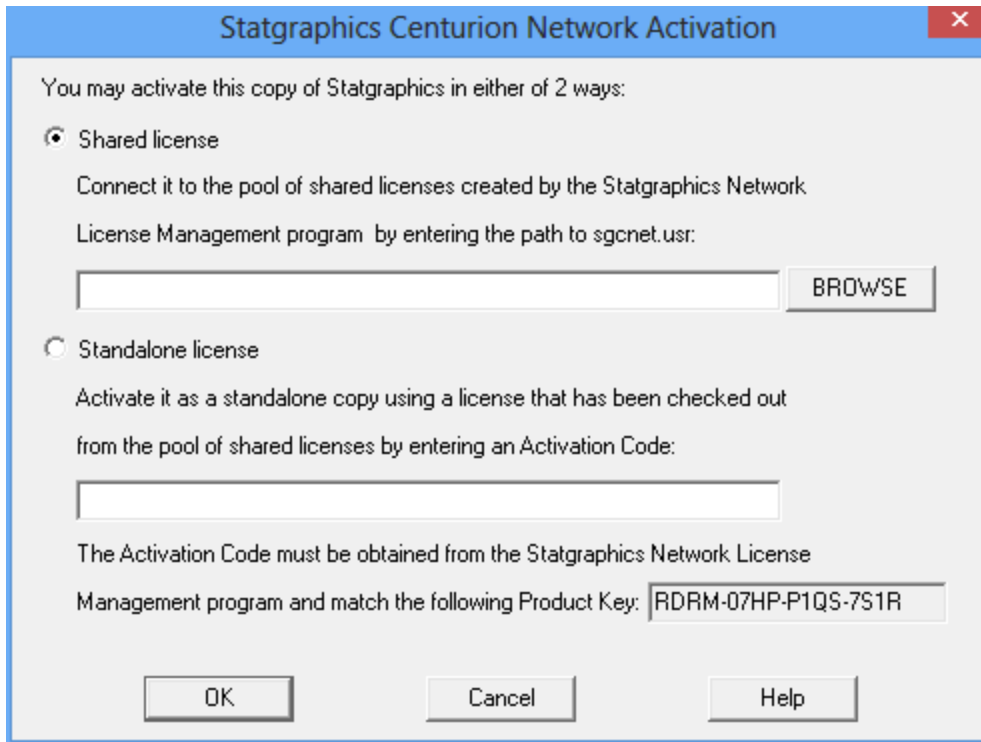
Statgraphics Centurion Network Activation

You may activate this copy of Statgraphics in either of 2 ways:

Shared license

Connect it to the pool of shared licenses created by the Statgraphics Network License Management program  by entering the path to sgcnet.usr:

BROWSE

Standalone license

Activate it as a standalone copy using a license that has been checked out from the pool of shared licenses by entering an Activation Code:

The Activation Code must be obtained from the Statgraphics Network License Management program and match the following Product Key: RDRM-07HP-P1QS-7S1R

OK

Cancel

Help